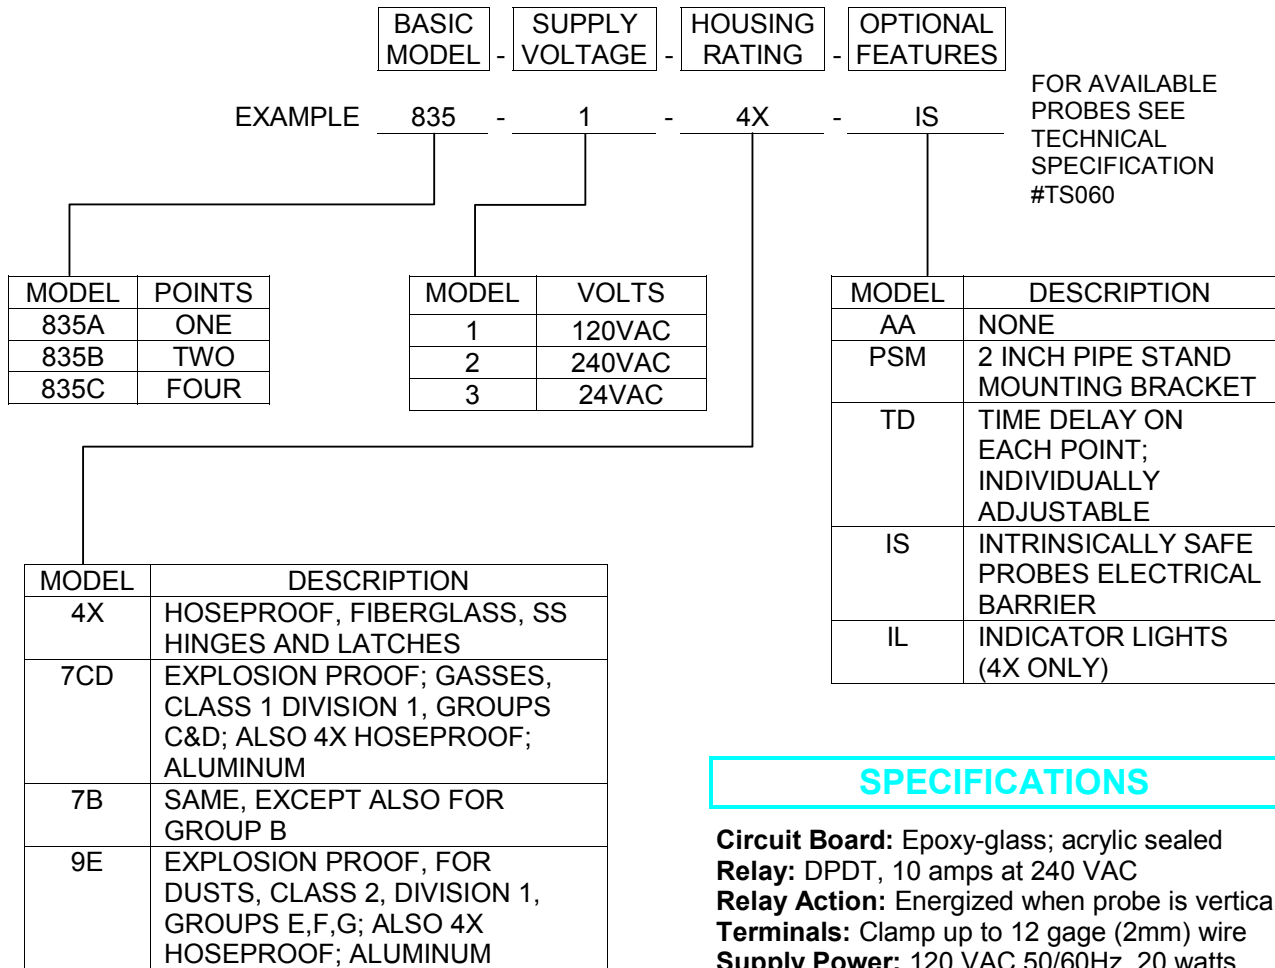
BASIC MODEL - SUPPLY VOLTAGE - HOUSING RATING - OPTIONAL FEATURES

EXAMPLE 835 - 1 - 4X - IS

FOR AVAILABLE PROBES SEE TECHNICAL SPECIFICATION #TS060

| MODEL | POINTS |
|---|---|
| 835A | ONE |
| 835B | TWO |
| 835C | FOUR |

| MODEL | VOLTS |
|---|---|
| 1 | 120VAC |
| 2 | 240VAC |
| 3 | 24VAC |

| MODEL | DESCRIPTION |
|---|---|
| AA | NONE |
| PSM | 2 INCH PIPE STAND MOUNTING BRACKET |
| TD | TIME DELAY ON EACH POINT; INDIVIDUALLY ADJUSTABLE |
| IS | INTRINSICALLY SAFE PROBES ELECTRICAL BARRIER |
| IL | INDICATOR LIGHTS (4X ONLY) |

| MODEL | DESCRIPTION |
|---|---|
| 4X | HOSEPROOF, FIBERGLASS, SS HINGES AND LATCHES |
| 7CD | EXPLOSION PROOF; GASSES, CLASS 1 DIVISION 1, GROUPS C&D; ALSO 4X HOSEPROOF; ALUMINUM |
| 7B | SAME, EXCEPT ALSO FOR GROUP B |
| 9E | EXPLOSION PROOF, FOR DUSTS, CLASS 2, DIVISION 1, GROUPS E,F,G; ALSO 4X HOSEPROOF; ALUMINUM |

SPECIFICATIONS

**Circuit Board:** Epoxy-glass; acrylic sealed
**Relay:** DPDT, 10 amps at 240 VAC
**Relay Action:** Energized when probe is vertica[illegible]
**Terminals:** Clamp up to 12 gage (2mm) wire
**Supply Power:** 120 VAC 50/60Hz, 20 watts